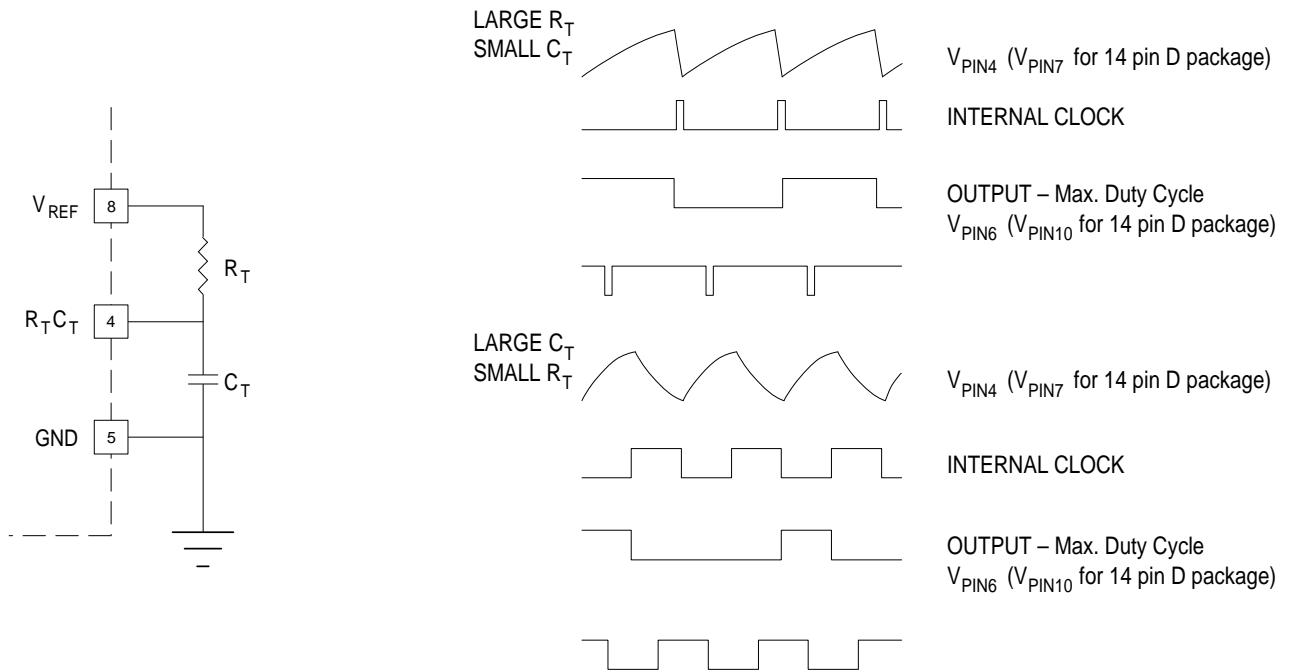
$V_{REF}$ 8

$R_T$

$R_TC_T$ 4

$C_T$

GND 5

LARGE $R_T$
SMALL $C_T$

$V_{PIN4}$ ($V_{PIN7}$ for 14 pin D package)

INTERNAL CLOCK

OUTPUT – Max. Duty Cycle
$V_{PIN6}$ ($V_{PIN10}$ for 14 pin D package)

LARGE $C_T$
SMALL $R_T$

$V_{PIN4}$ ($V_{PIN7}$ for 14 pin D package)

INTERNAL CLOCK

OUTPUT – Max. Duty Cycle
$V_{PIN6}$ ($V_{PIN10}$ for 14 pin D package)